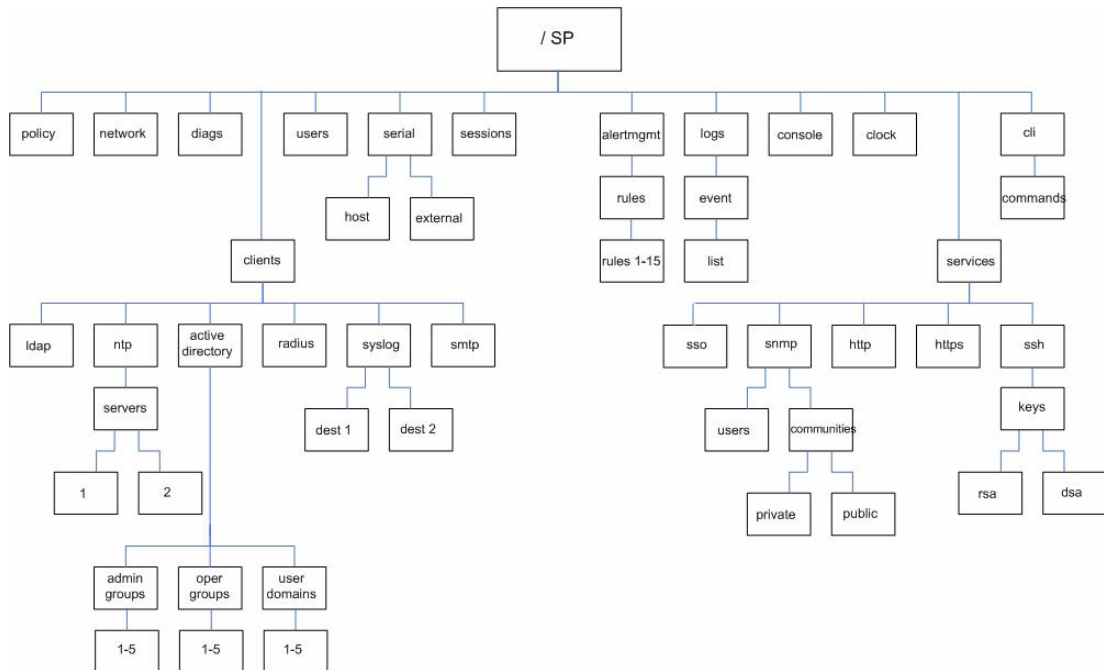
/ SP

policy
network
diags
users
serial
sessions
alertmgmt
logs
console
clock
cli

host
external

rules
event
commands

rules 1-15
list

clients
services

ldap
ntp
active directory
radius
syslog
smtp

servers

dest 1
dest 2

1
2

admin groups
oper groups
user domains

1-5
1-5
1-5

sso
snmp
http
https
ssh

users
communities
keys

private
public
rsa
dsa